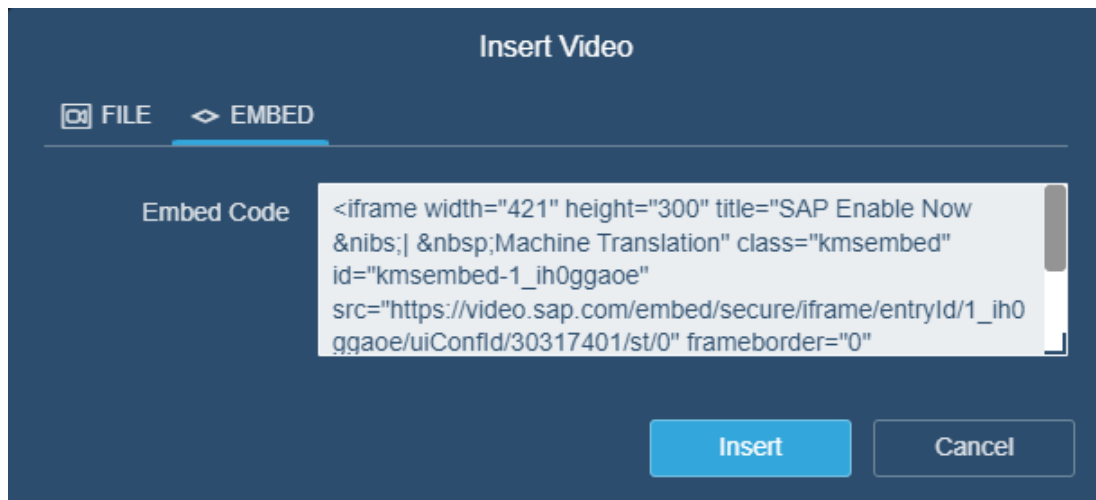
Insert Video

FILE <> EMBED

Embed Code

<iframe width="421" height="300" title="SAP Enable Now &nibs;| &nbsp;Machine Translation" class="kmsembed" id="kmsembed-1_ih0ggaoe" src="https://video.sap.com/embed/secure/iframe/entryId/1_ih0ggaoe/uiConfId/30317401/st/0" frameborder="0"

Insert

Cancel